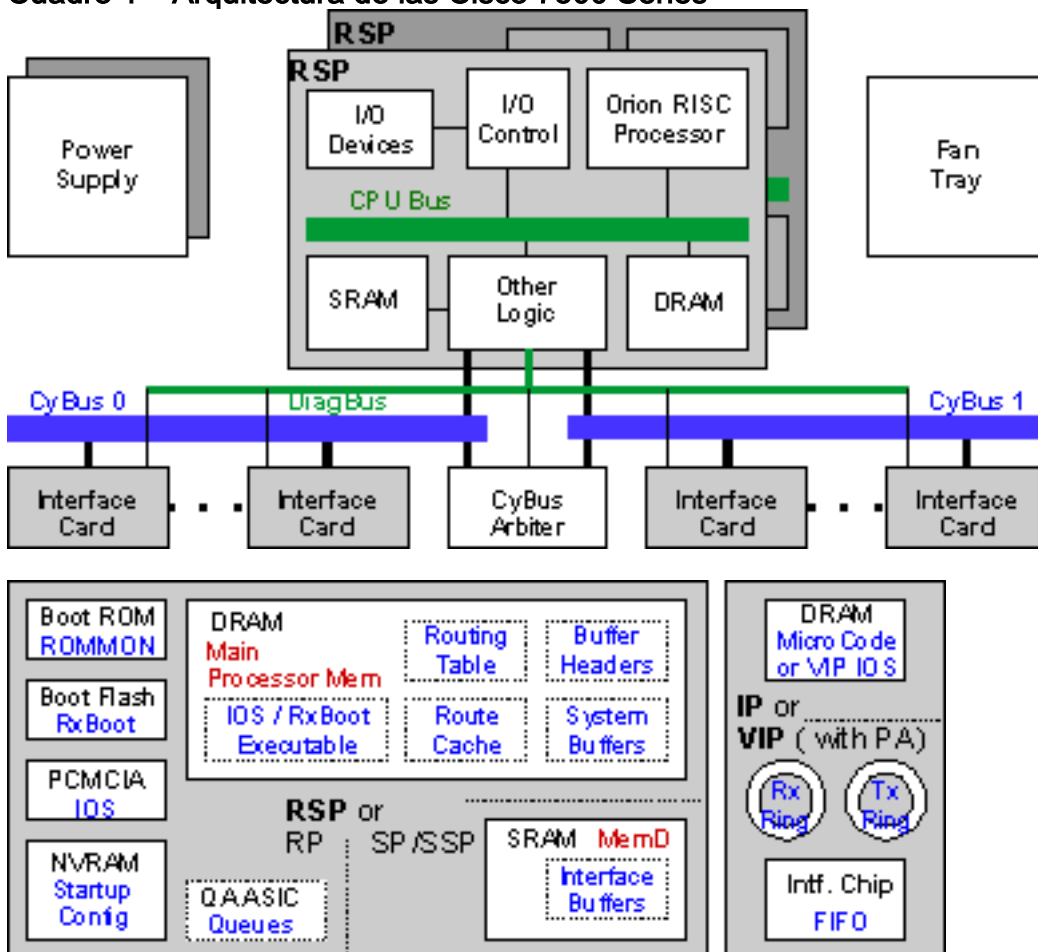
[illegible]

RSP

RSP

I/O Devices

I/O Control

Orion RISC Processor

Power Supply

Fan Tray

CPU Bus

SRAM

Other Logic

DRAM

CyBus 0

DiagBus

CyBus 1

Interface Card

Interface Card

CyBus Arbiter

Interface Card

Interface Card

Boot ROM ROMMON

DRAM Main Processor Mem

Routing Table

Buffer Headers

Boot Flash RxBoot

IOS / RxBoot Executable

Route Cache

System Buffers

PCMCIA IOS

NVRAM Startup Config

RSP or RP SP/SSP

QAASIC Queues

SRAM MemD

Interface Buffers

DRAM Micro Code or VIP IOS

IP or

VIP (with PA)

Rx Ring

Tx Ring

Intf. Chip FIFO